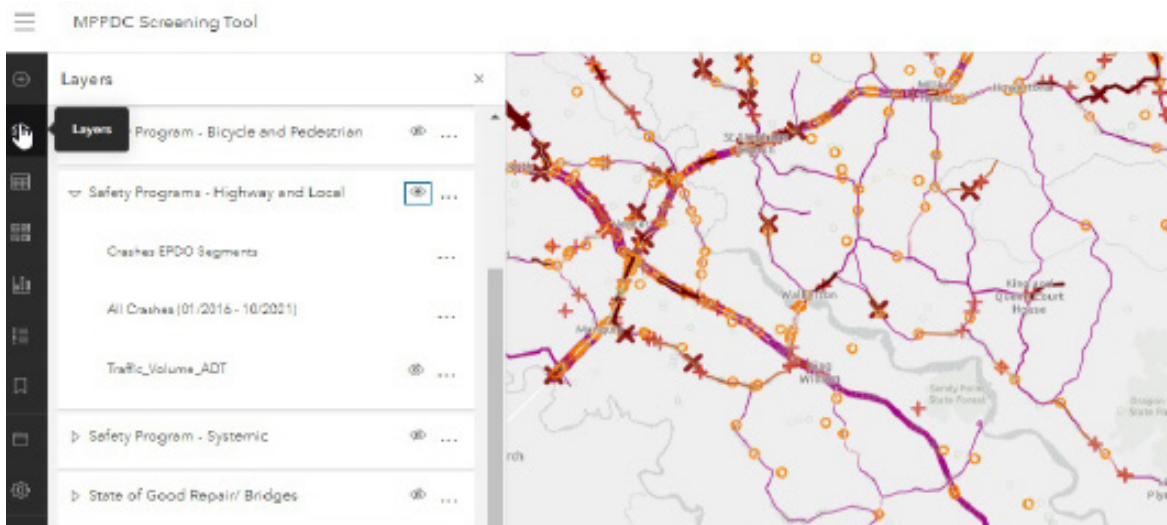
MPPDC Screening Tool

Layers

Layers

Program - Bicycle and Pedestrian ...

Safety Programs - Highway and Local ...

Crashes EPDO Segments ...

All Crashes (01/2016 - 10/2021) ...

Traffic_Volume_ADT ...

Safety Program - Systemic ...

State of Good Repair/ Bridges ...

Walkerton

King and Queen Court House

King William

Sandy Point State Forest

Dragon State Forest

Manquin

Hanover

Pr